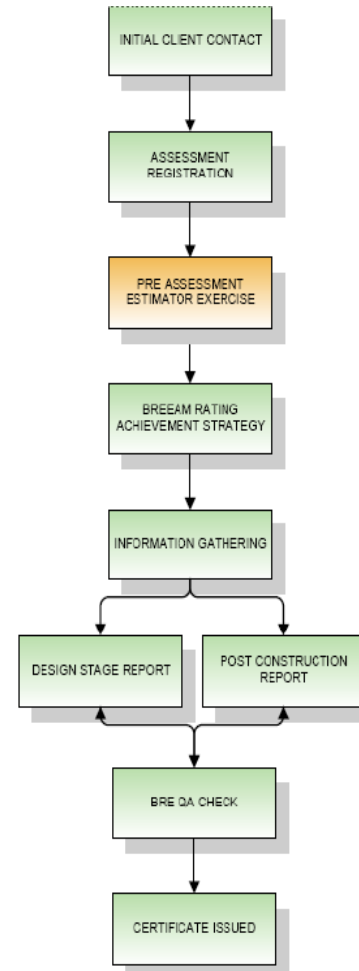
INITIAL CLIENT CONTACT

ASSESSMENT REGISTRATION

PRE ASSESSMENT ESTIMATOR EXERCISE

BREEAM RATING ACHIEVEMENT STRATEGY

INFORMATION GATHERING

DESIGN STAGE REPORT

POST CONSTRUCTION REPORT

BRE QA CHECK

CERTIFICATE ISSUED